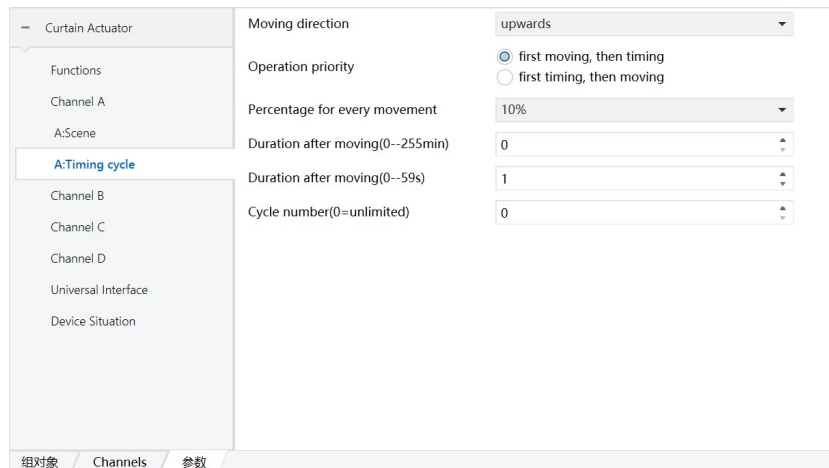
− Curtain Actuator

Functions

Channel A

A:Scene

A:Timing cycle

Channel B

Channel C

Channel D

Universal Interface

Device Situation

Moving direction | upwards

Operation priority
first moving, then timing
first timing, then moving

Percentage for every movement | 10%

Duration after moving(0--255min) | 0

Duration after moving(0--59s) | 1

Cycle number(0=unlimited) | 0

组对象 Channels 参数